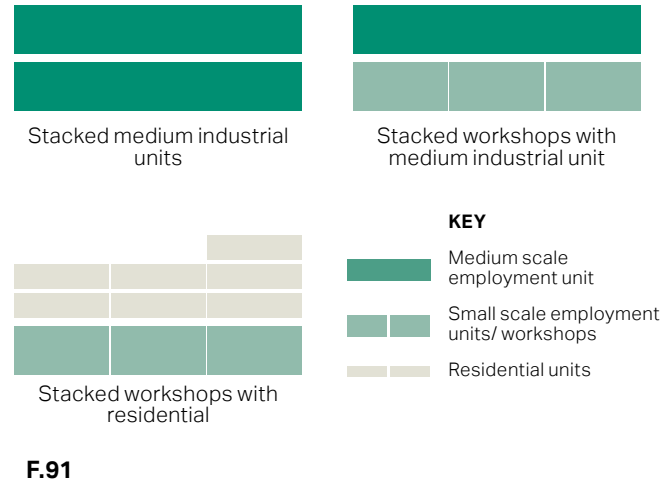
Stacked medium industrial units

Stacked workshops with medium industrial unit

Stacked workshops with residential

KEY

Medium scale employment unit

Small scale employment units/ workshops

Residential units

F.91